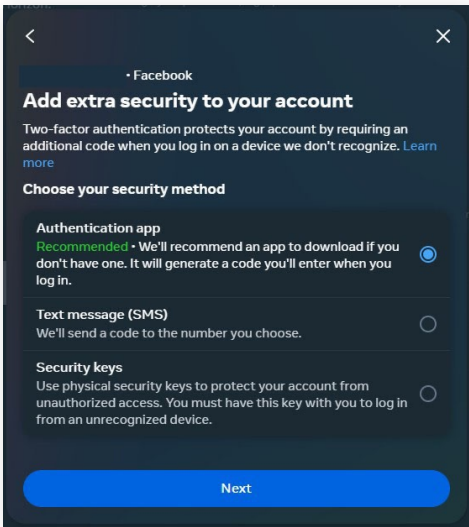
• Facebook

Add extra security to your account

Two-factor authentication protects your account by requiring an additional code when you log in on a device we don't recognize. Learn more

Choose your security method

Authentication app
Recommended • We'll recommend an app to download if you don't have one. It will generate a code you'll enter when you log in.

Text message (SMS)
We'll send a code to the number you choose.

Security keys
Use physical security keys to protect your account from unauthorized access. You must have this key with you to log in from an unrecognized device.

Next